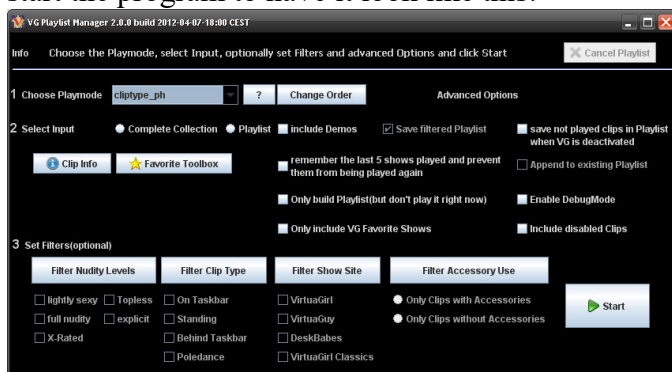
VG Playlist Manager 2.0.0 build 2012-04-07-18:00 CEST

Info  Choose the Playmode, select Input, optionally set Filters and advanced Options and click Start

Cancel Playlist

1 Choose Playmode  cliptype_ph  ?  Change Order

Advanced Options

2 Select Input  Complete Collection  Playlist  include Demos  Save filtered Playlist  save not played clips in Playlist when VG is deactivated

Clip Info  Favorite Toolbox

remember the last 5 shows played and prevent them from being played again

Append to existing Playlist

Only build Playlist(but don't play it right now)

Enable DebugMode

Only include VG Favorite Shows

Include disabled Clips

3 Set Filters(optional)

Filter Nudity Levels  Filter Clip Type  Filter Show Site  Filter Accessory Use

lightly sexy  Topless  On Taskbar  VirtuaGirl  Only Clips with Accessories

full nudity  explicit  Standing  VirtuaGuy  Only Clips without Accessories

X-Rated  Behind Taskbar  DeskBabes

Poledance  VirtuaGirl Classics

Start